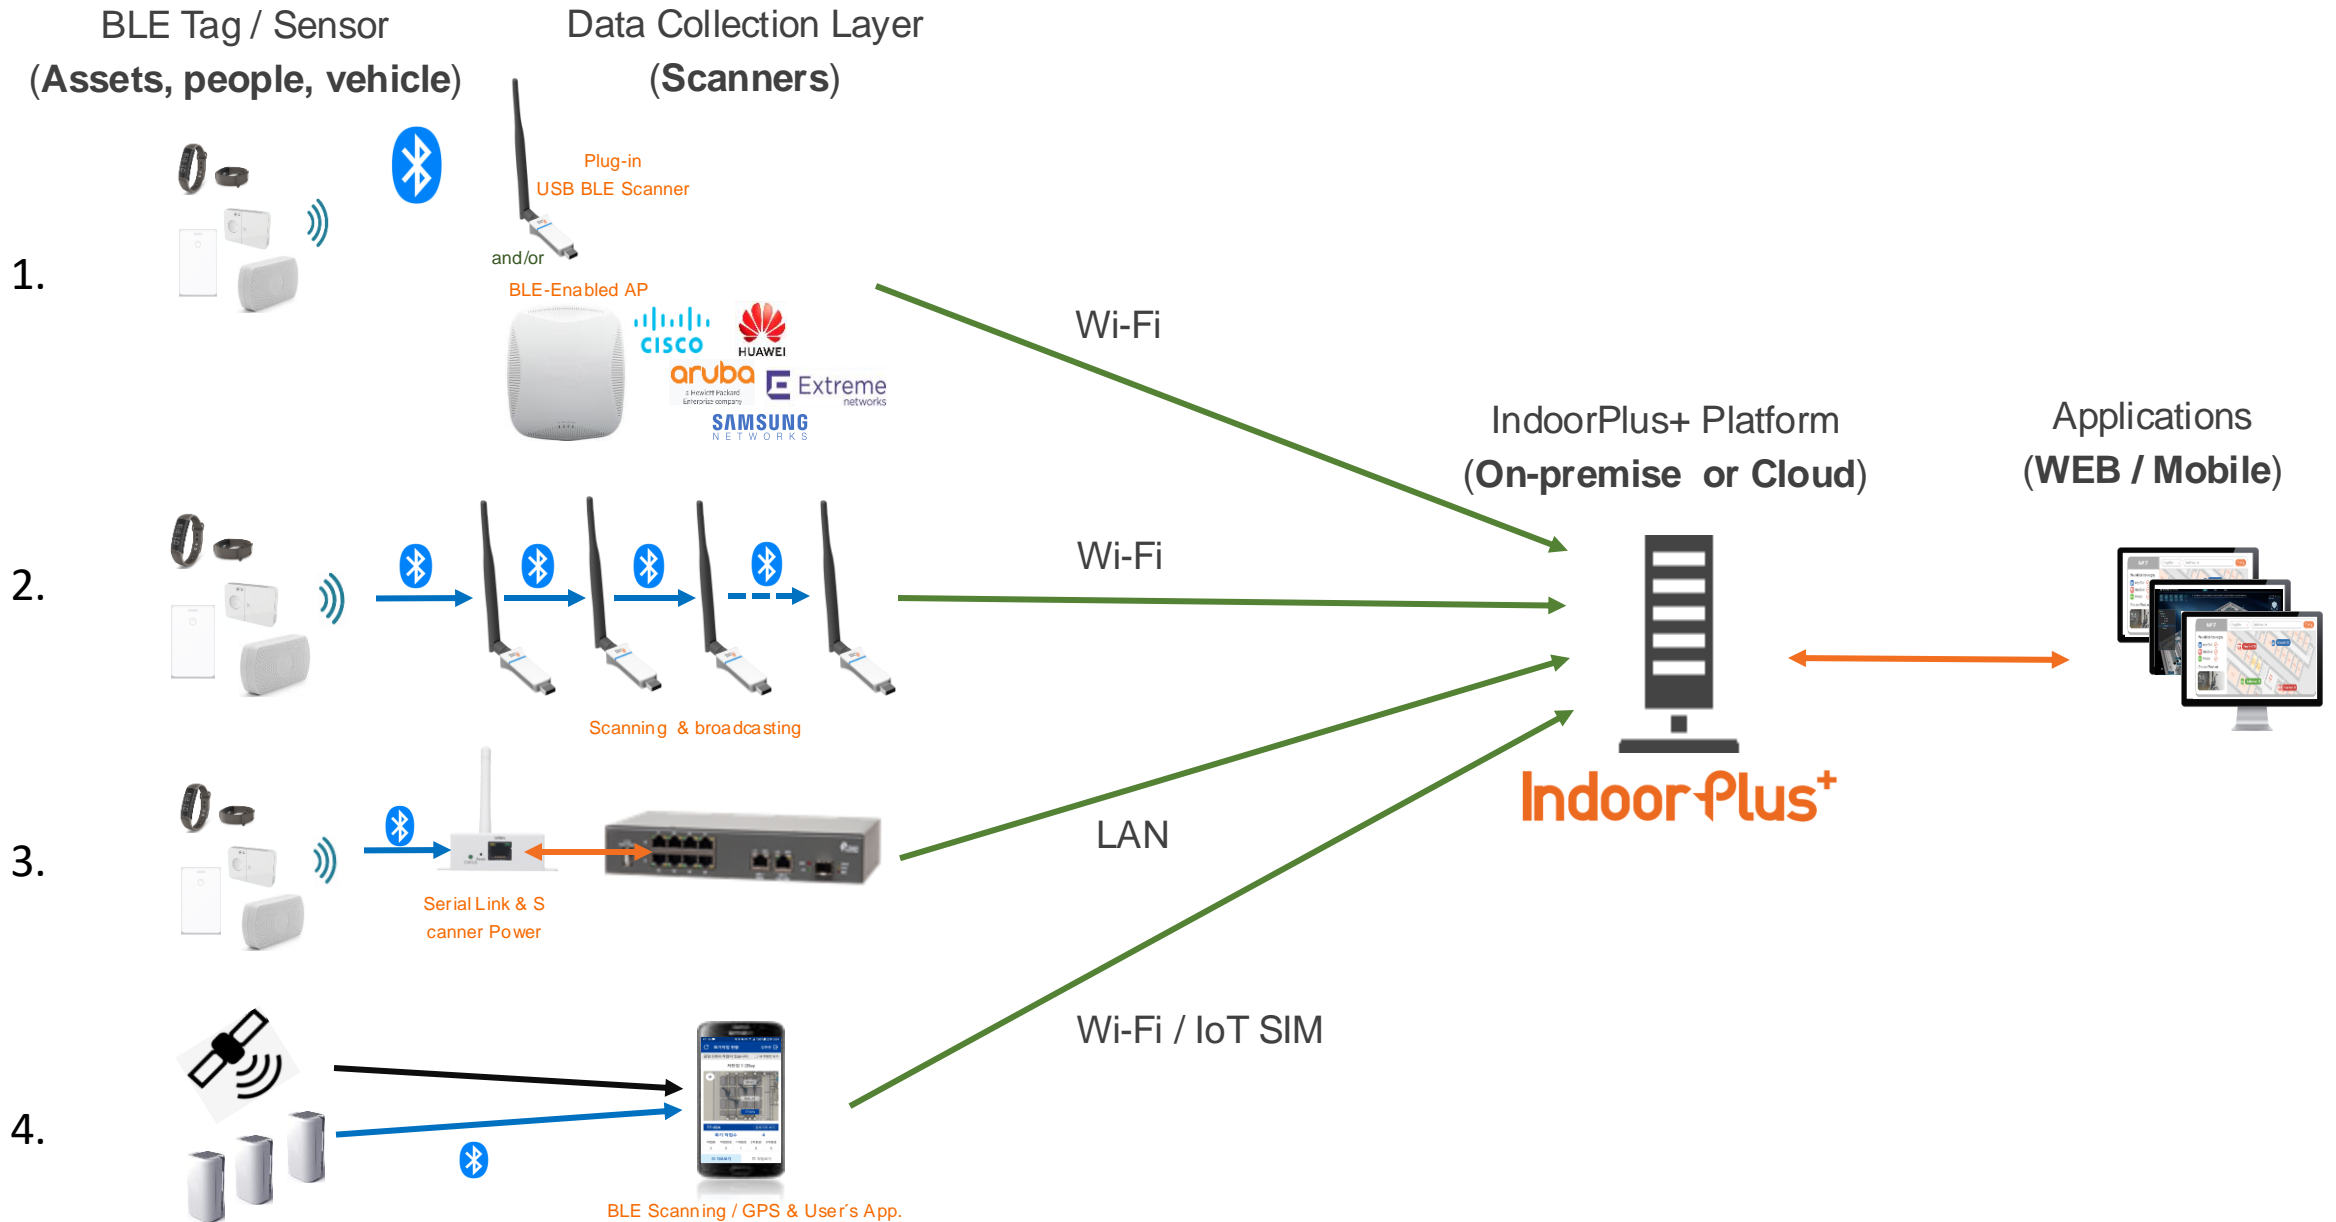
BLE Tag / Sensor
(**Assets, people, vehicle**)

Data Collection Layer
(**Scanners**)

1.

Plug-in
USB BLE Scanner

and/or

BLE-Enabled AP

CISCO

HUAWEI

aruba
a Hewlett Packard Enterprise company

Extreme networks

SAMSUNG NETWORKS

Wi-Fi

IndoorPlus+ Platform
(**On-premise or Cloud**)

Applications
(**WEB / Mobile**)

2.

Wi-Fi

Scanning & broadcasting

3.

Serial Link & S canner Power

LAN

IndoorPlus+

4.

Wi-Fi / IoT SIM

BLE Scanning / GPS & User's App.